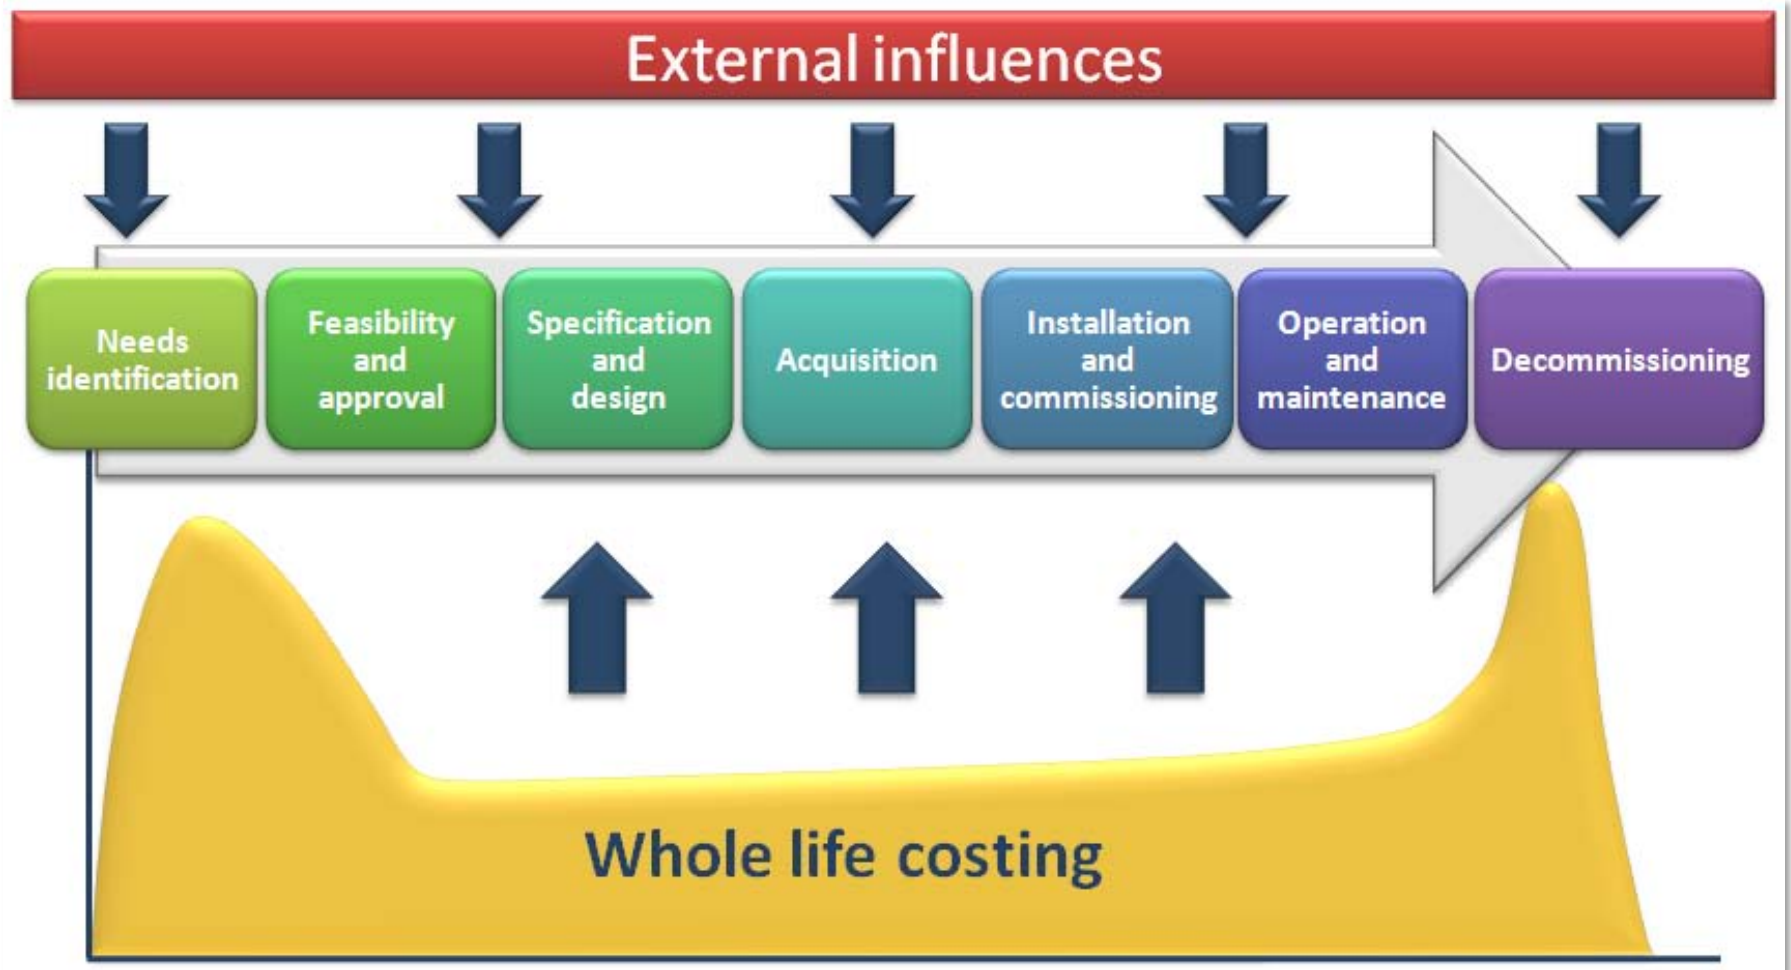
External influences

Needs identification

Feasibility and approval

Specification and design

Acquisition

Installation and commissioning

Operation and maintenance

Decommissioning

Whole life costing